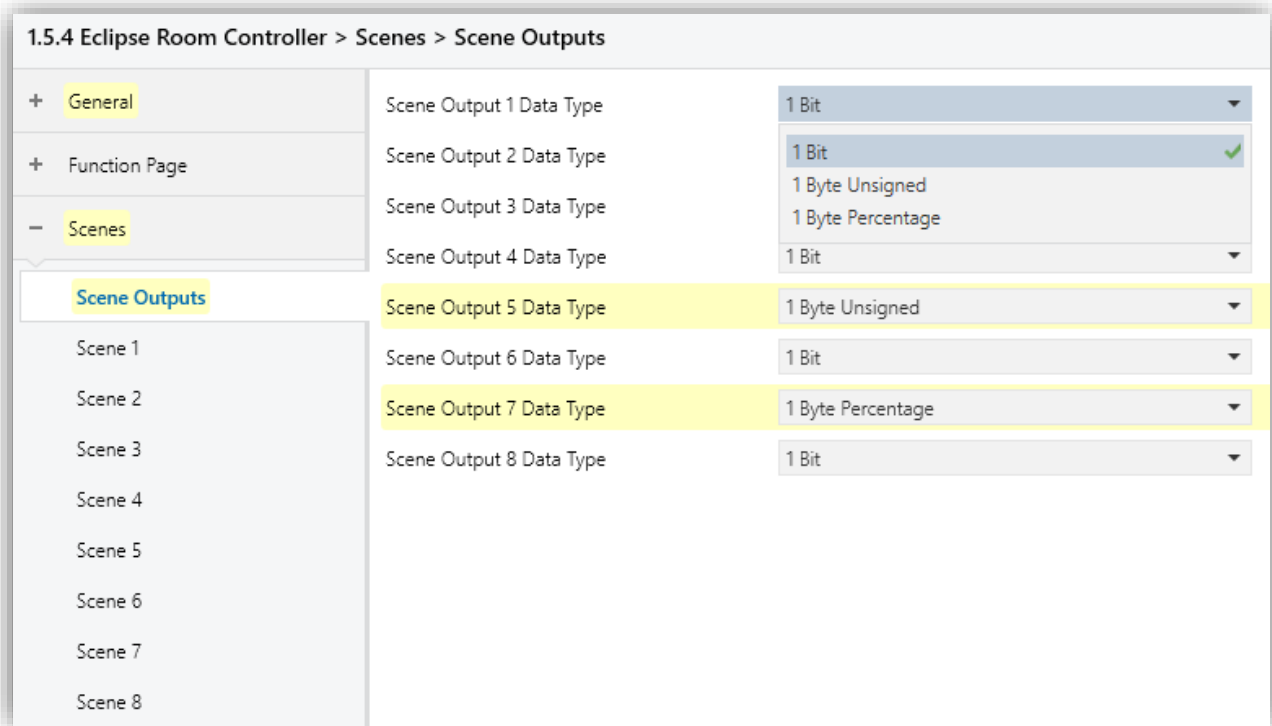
1.5.4 Eclipse Room Controller > Scenes > Scene Outputs

+ General
+ Function Page
− Scenes
Scene Outputs
Scene 1
Scene 2
Scene 3
Scene 4
Scene 5
Scene 6
Scene 7
Scene 8

Scene Output 1 Data Type | 1 Bit
1 Bit
1 Byte Unsigned
1 Byte Percentage
Scene Output 2 Data Type
Scene Output 3 Data Type
Scene Output 4 Data Type | 1 Bit
Scene Output 5 Data Type | 1 Byte Unsigned
Scene Output 6 Data Type | 1 Bit
Scene Output 7 Data Type | 1 Byte Percentage
Scene Output 8 Data Type | 1 Bit